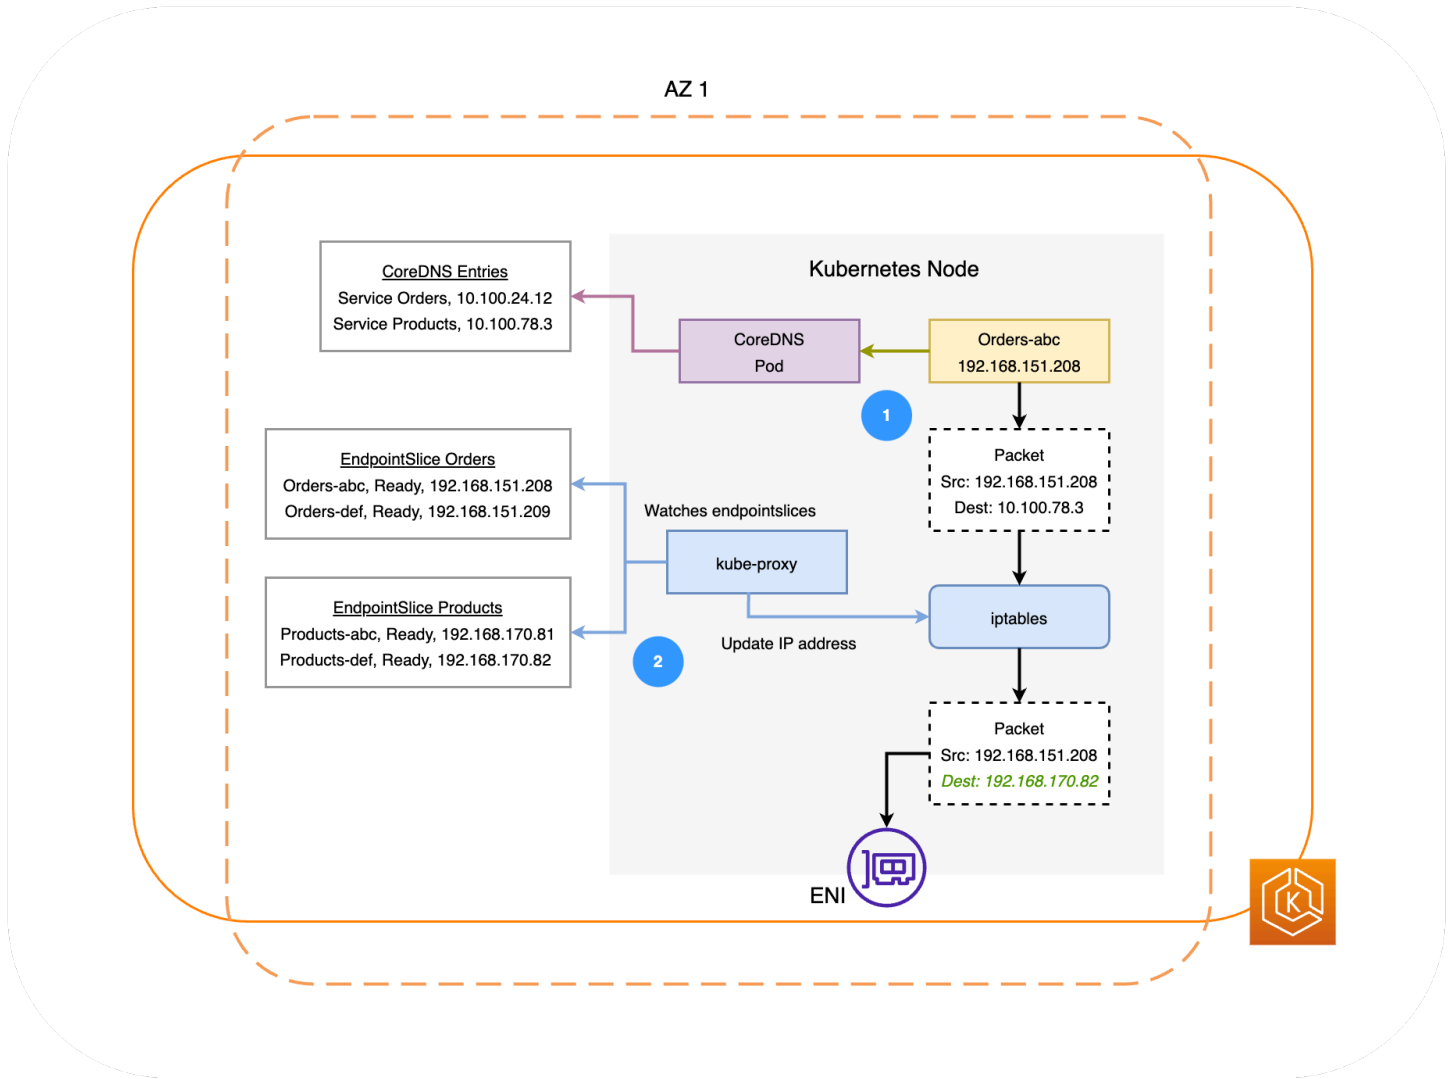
AZ 1

CoreDNS Entries
Service Orders, 10.100.24.12
Service Products, 10.100.78.3

Kubernetes Node

CoreDNS
Pod

Orders-abc
192.168.151.208

1

Packet
Src: 192.168.151.208
Dest: 10.100.78.3

EndpointSlice Orders
Orders-abc, Ready, 192.168.151.208
Orders-def, Ready, 192.168.151.209

Watches endpointslices

kube-proxy

EndpointSlice Products
Products-abc, Ready, 192.168.170.81
Products-def, Ready, 192.168.170.82

iptables

2

Update IP address

Packet
Src: 192.168.151.208
Dest: 192.168.170.82

ENI

K